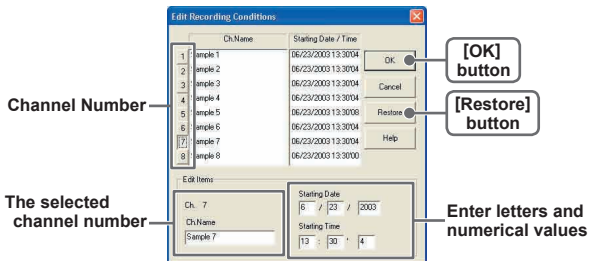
Edit Recording Conditions

| | Ch.Name | Starting Date / Time |
|---|---|---|
| 1 | Sample 1 | 06/23/2003 13:30'04 |
| 2 | Sample 2 | 06/23/2003 13:30'04 |
| 3 | Sample 3 | 06/23/2003 13:30'04 |
| 4 | Sample 4 | 06/23/2003 13:30'04 |
| 5 | Sample 5 | 06/23/2003 13:30'08 |
| 6 | Sample 6 | 06/23/2003 13:30'04 |
| 7 | Sample 7 | 06/23/2003 13:30'04 |
| 8 | Sample 8 | 06/23/2003 13:30'00 |

OK
Cancel
Restore
Help

[OK] button
[Restore] button
Channel Number

Edit Items
Ch. 7
Ch.Name
Sample 7

Starting Date
6 / 23 / 2003
Starting Time
13 : 30 ' 4

The selected channel number
Enter letters and numerical values